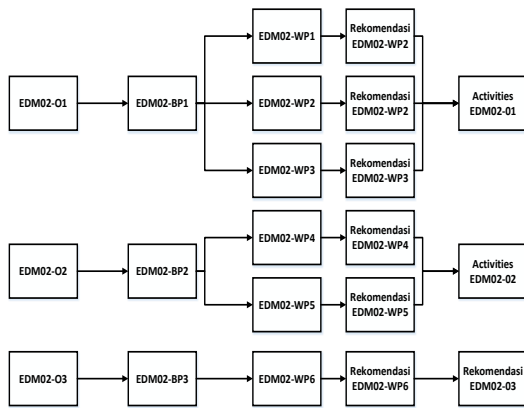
EDM02-O1

EDM02-BP1

EDM02-WP1

Rekomendasi EDM02-WP2

EDM02-WP2

Rekomendasi EDM02-WP2

EDM02-WP3

Rekomendasi EDM02-WP3

Activities EDM02-01

EDM02-O2

EDM02-BP2

EDM02-WP4

Rekomendasi EDM02-WP4

EDM02-WP5

Rekomendasi EDM02-WP5

Activities EDM02-02

EDM02-O3

EDM02-BP3

EDM02-WP6

Rekomendasi EDM02-WP6

Rekomendasi EDM02-03